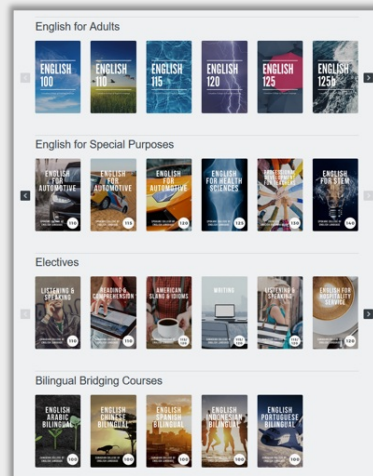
English for Adults

ENGLISH 100

ENGLISH 110

ENGLISH 115

ENGLISH 120

ENGLISH 125

ENGLISH 125b

English for Special Purposes

ENGLISH FOR AUTOMOTIVE

ENGLISH FOR AUTOMOTIVE

ENGLISH FOR AUTOMOTIVE

ENGLISH FOR HEALTH SCIENCES

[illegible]

ENGLISH FOR STEM

Electives

LISTENING & SPEAKING

READING & COMPREHENSION

AMERICAN SLANG & IDIOMS

WRITING

LISTENING & SPEAKING

ENGLISH FOR HOSPITALITY SERVICE

Bilingual Bridging Courses

ENGLISH ARABIC BILINGUAL

ENGLISH CHINESE BILINGUAL

ENGLISH SPANISH BILINGUAL

ENGLISH INDONESIAN BILINGUAL

ENGLISH PORTUGUESE BILINGUAL